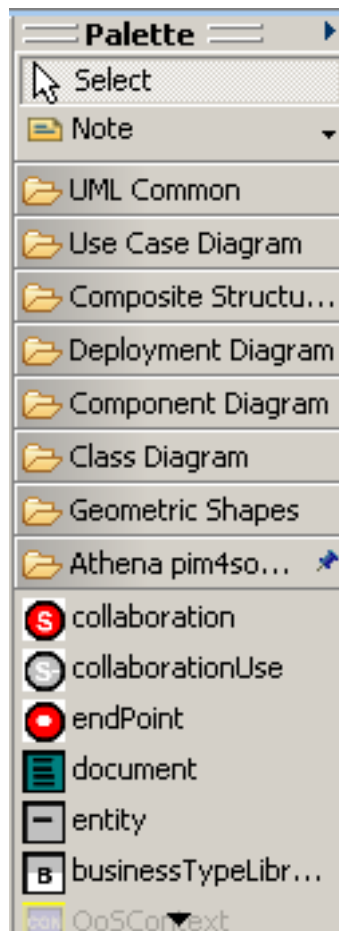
Palette

Select

Note

UML Common

Use Case Diagram

Composite Structu...

Deployment Diagram

Component Diagram

Class Diagram

Geometric Shapes

Athena pim4so...

collaboration

collaborationUse

endPoint

document

entity

businessTypeLibr...

QoSContext